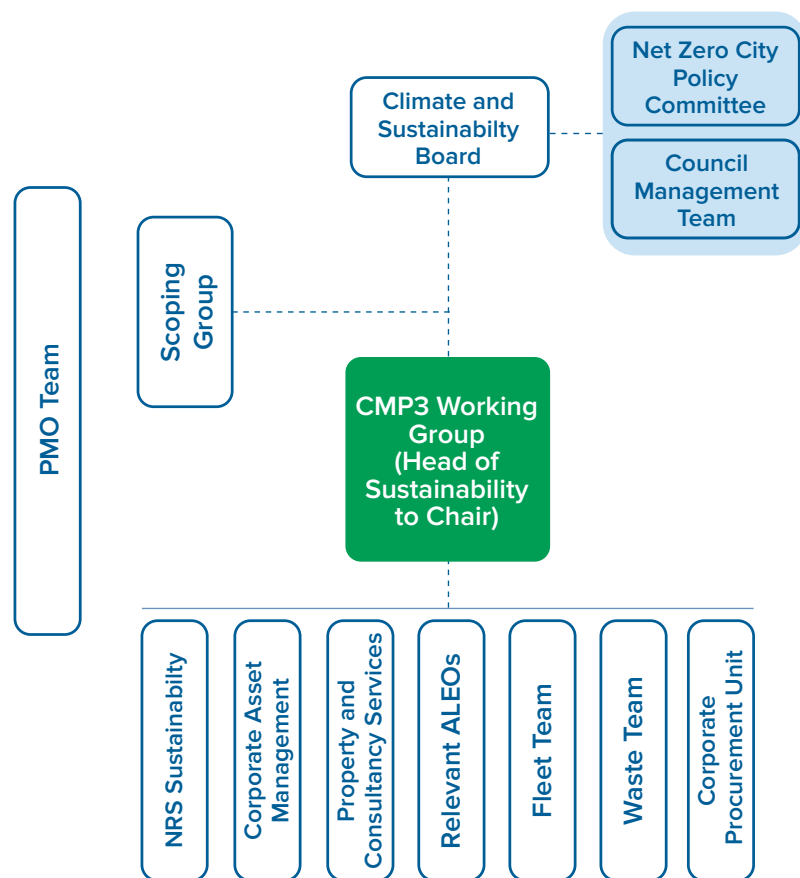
Net Zero City Policy Committee

Council Management Team

Climate and Sustainabilty Board

PMO Team

Scoping Group

CMP3 Working Group (Head of Sustainability to Chair)

NRS Sustainabilty

Corporate Asset Management

Property and Consultancy Services

Relevant ALEOs

Fleet Team

Waste Team

Corporate Procurement Unit